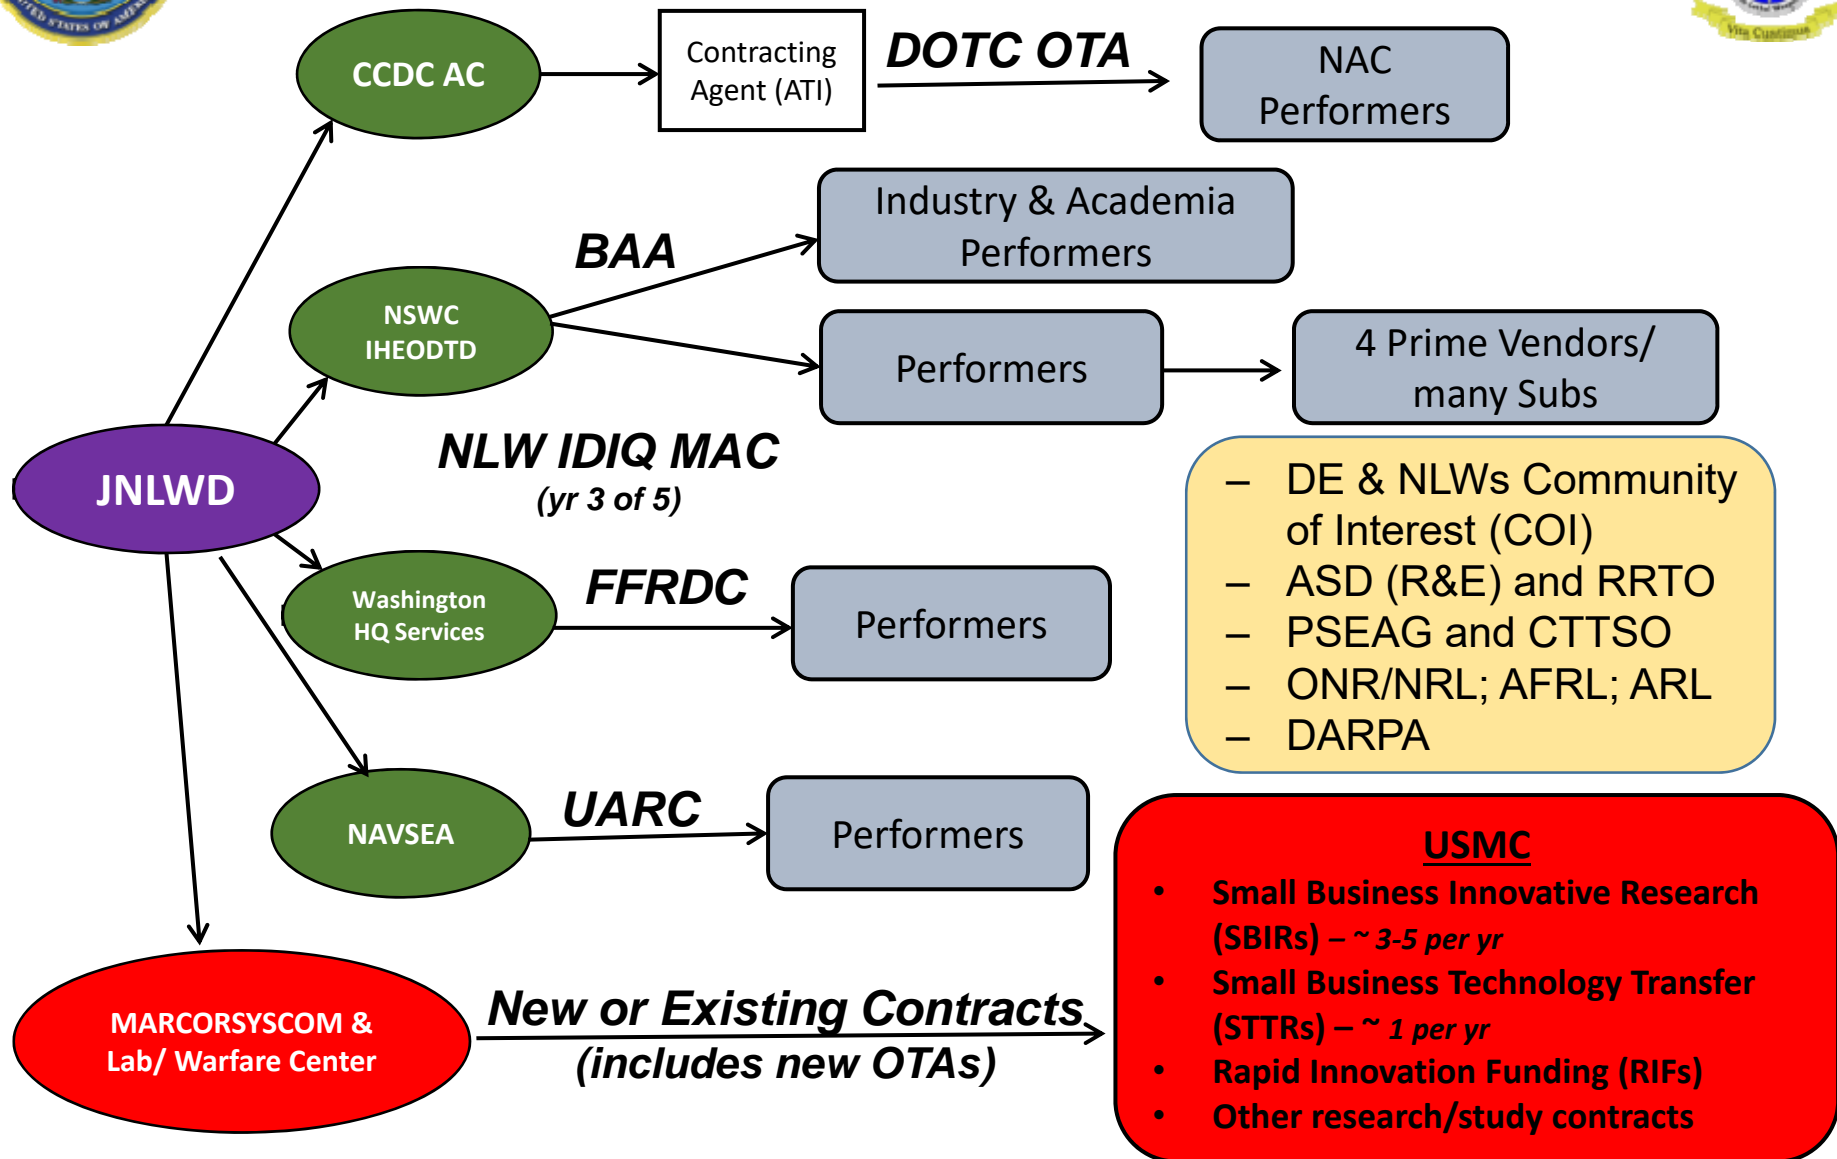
CCDC AC

Contracting Agent (ATI)

DOTC OTA

NAC Performers

Industry & Academia Performers

BAA

NSWC IHEODTD

Performers

4 Prime Vendors/ many Subs

JNLWD

NLW IDIQ MAC
(yr 3 of 5)

– DE & NLWs Community of Interest (COI)
– ASD (R&E) and RRTO
– PSEAG and CTTSO
– ONR/NRL; AFRL; ARL
– DARPA

Washington HQ Services

FFRDC

Performers

NAVSEA

UARC

Performers

USMC
• Small Business Innovative Research (SBIRs) – ~ 3-5 per yr
• Small Business Technology Transfer (STTRs) – ~ 1 per yr
• Rapid Innovation Funding (RIFs)
• Other research/study contracts

MARCORSYSCOM & Lab/ Warfare Center

New or Existing Contracts
(includes new OTAs)